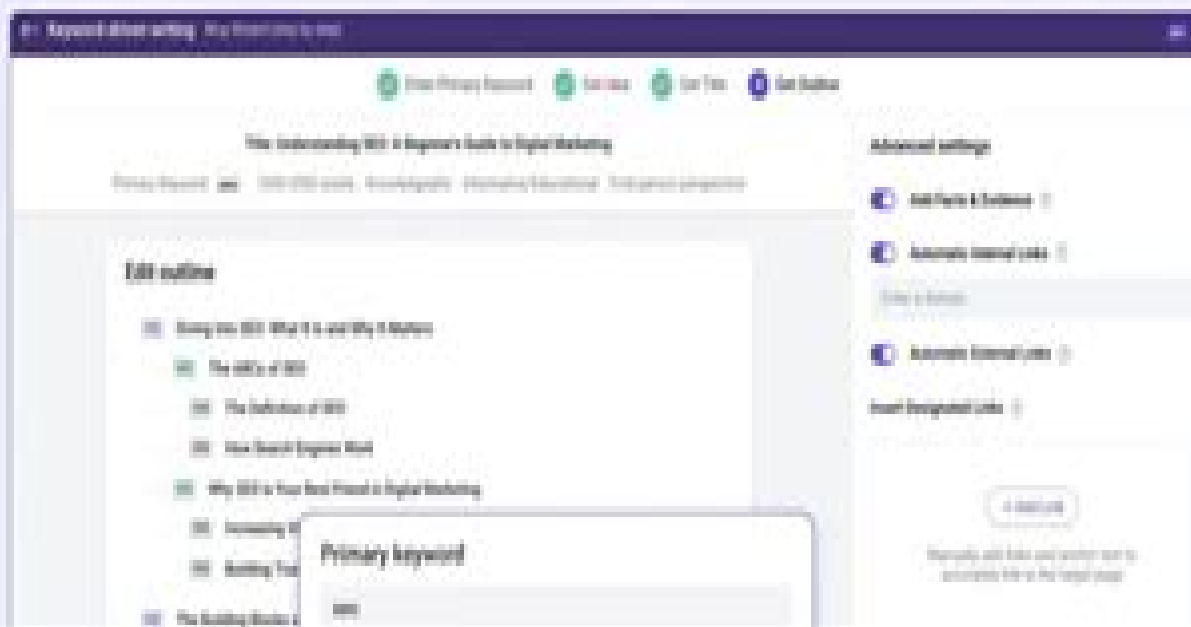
← Keyword-driven writing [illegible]

Enter Primary Keyword  Get Idea  Get Title  4 Get Outline

Title: Understanding SEO: A Beginner's Guide to Digital Marketing

Primary Keyword: seo  1500-2000 words  Knowledgeable  Informative/Educational  First-person perspective

Edit outline

H2 Diving into SEO: What It Is and Why It Matters

H3 The ABCs of SEO

H4 The Definition of SEO

H4 How Search Engines Work

H3 Why SEO Is Your Best Friend in Digital Marketing

H4 Increasing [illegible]

H4 Building Tru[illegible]

H2 The Building Blocks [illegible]

Primary keyword

seo

Advanced settings

Add Facts & Evidence

Automatic Internal Links

Enter a domain

Automatic External Links

Insert Designated Links

+ Add Link

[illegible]